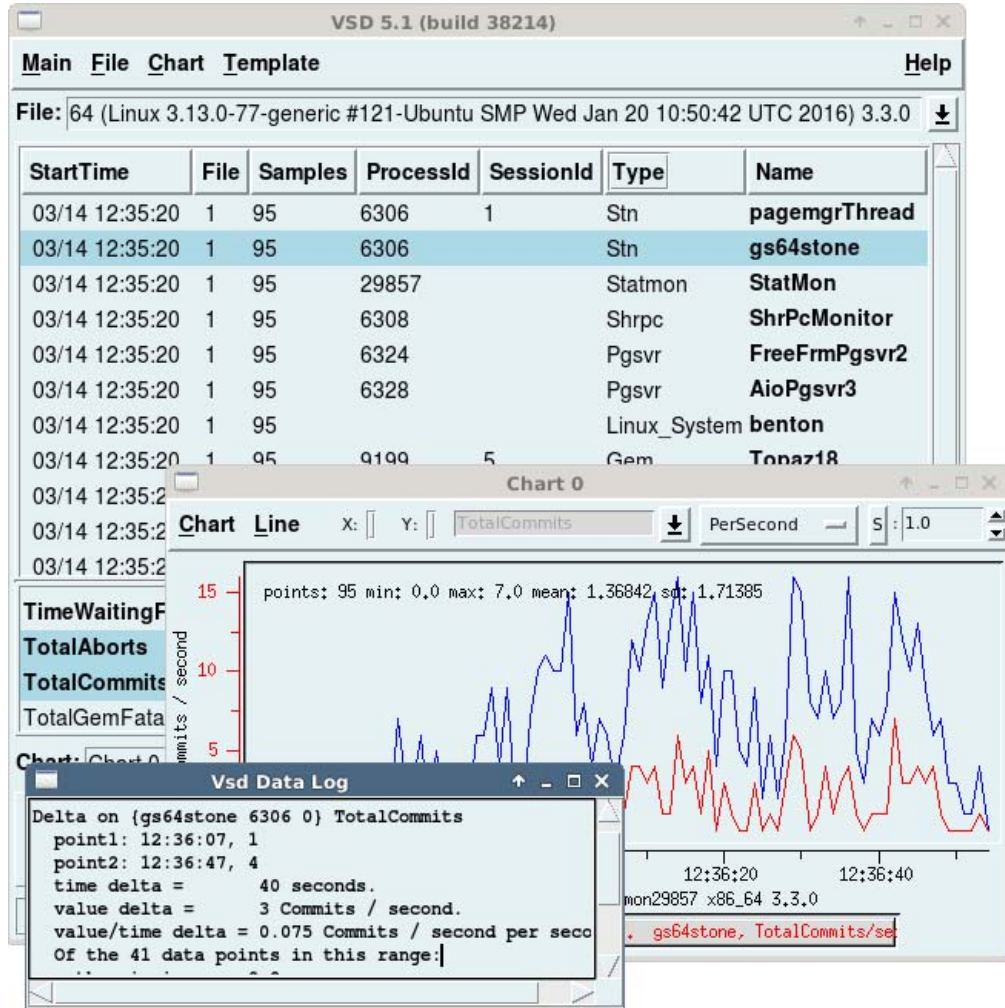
VSD 5.1 (build 38214)

Main File Chart Template Help

File: 64 (Linux 3.13.0-77-generic #121-Ubuntu SMP Wed Jan 20 10:50:42 UTC 2016) 3.3.0

| StartTime | File | Samples | ProcessId | SessionId | Type | Name |
|---|---|---|---|---|---|---|
| 03/14 12:35:20 | 1 | 95 | 6306 | 1 | Stn | pagemgrThread |
| 03/14 12:35:20 | 1 | 95 | 6306 | | Stn | gs64stone |
| 03/14 12:35:20 | 1 | 95 | 29857 | | Statmon | StatMon |
| 03/14 12:35:20 | 1 | 95 | 6308 | | Shrpc | ShrPcMonitor |
| 03/14 12:35:20 | 1 | 95 | 6324 | | Pgsvr | FreeFrmPgsvr2 |
| 03/14 12:35:20 | 1 | 95 | 6328 | | Pgsvr | AioPgsvr3 |
| 03/14 12:35:20 | 1 | 95 | | | Linux_System | benton |
| 03/14 12:35:20 | 1 | 95 | 9199 | 5 | Gem | Topaz18 |
| 03/14 12:35:2 | | | | | | |
| 03/14 12:35:2 | | | | | | |
| 03/14 12:35:2 | | | | | | |

TimeWaitingF
TotalAborts
TotalCommits
TotalGemFata

Chart: Chart 0

Chart 0

Chart Line X: Y: TotalCommits PerSecond S : 1.0

points: 95 min: 0.0 max: 7.0 mean: 1.36842 sd: 1.71385

15
10
5
ommits / second

12:36:20 12:36:40

mon29857 x86_64 3.3.0

, gs64stone, TotalCommits/se

Vsd Data Log

Delta on {gs64stone 6306 0} TotalCommits
point1: 12:36:07, 1
point2: 12:36:47, 4
time delta = 40 seconds.
value delta = 3 Commits / second.
value/time delta = 0.075 Commits / second per seco
Of the 41 data points in this range: